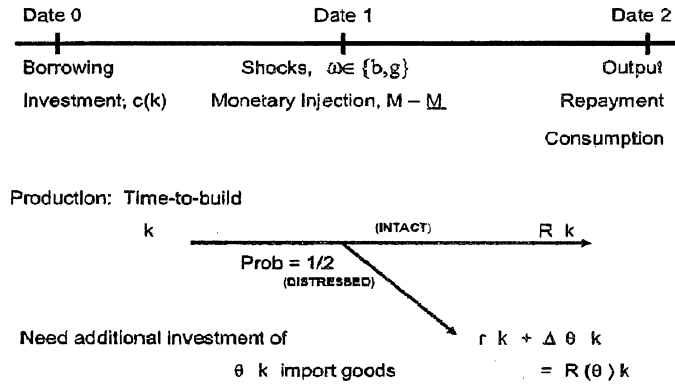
Date 0

Date 1

Date 2

Borrowing

Investment; c(k)

Shocks, $\omega \in \{b,g\}$

Monetary Injection, M – $\underline{M}$

Output

Repayment

Consumption

Production: Time-to-build

k

(INTACT)

R k

Prob = 1/2

(DISTRESSED)

Need additional investment of

θ k import goods

r k + Δ θ k

= R (θ ) k